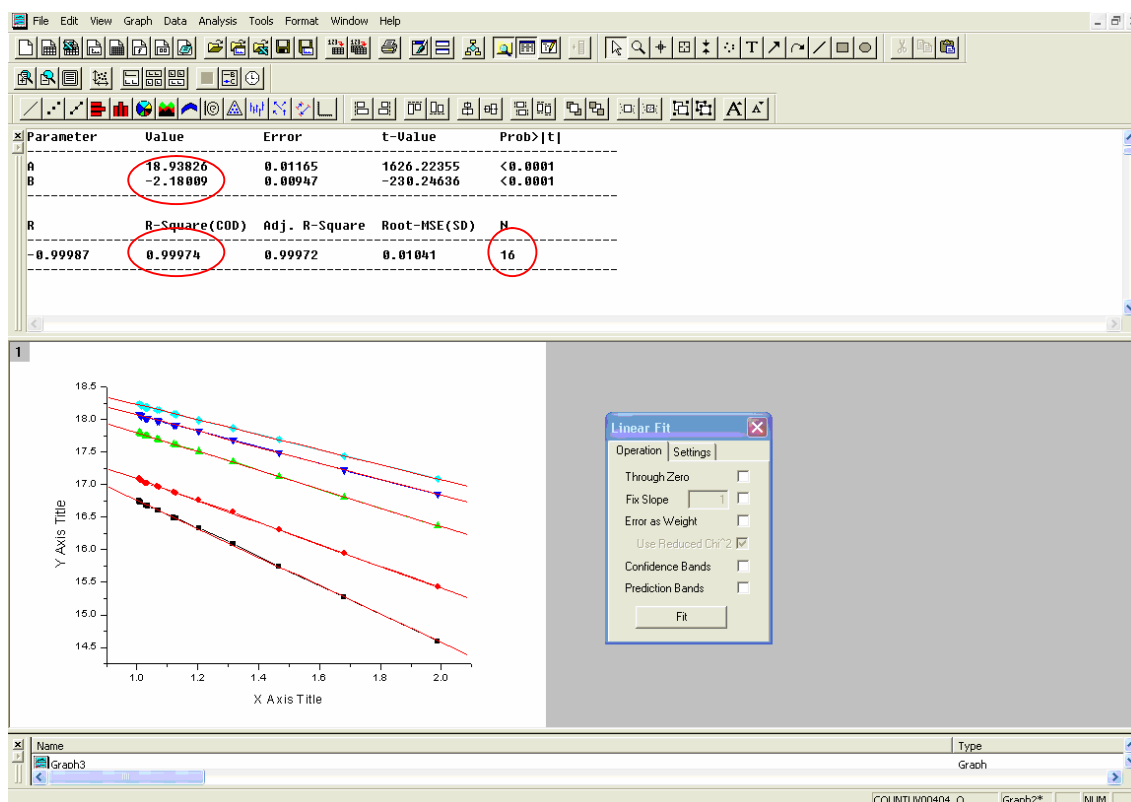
File Edit View Graph Data Analysis Tools Format Window Help

| Parameter | Value | Error | t-Value | Prob>\|t\| |
|---|---|---|---|---|
| A | 18.93826 | 0.01165 | 1626.22355 | <0.0001 |
| B | -2.18009 | 0.00947 | -230.24636 | <0.0001 |

| R | R-Square(COD) | Adj. R-Square | Root-MSE(SD) | N |
|---|---|---|---|---|
| -0.99987 | 0.99974 | 0.99972 | 0.01041 | 16 |

1

18.5
18.0
17.5
17.0
16.5
16.0
15.5
15.0
14.5
Y Axis Title
1.0 1.2 1.4 1.6 1.8 2.0
X Axis Title

Linear Fit
Operation Settings
Through Zero
Fix Slope 1
Error as Weight
Use Reduced Chi^2
Confidence Bands
Prediction Bands
Fit

Name Type
Graph3 Graph

COUNTUV00404_O Graph2* NUM